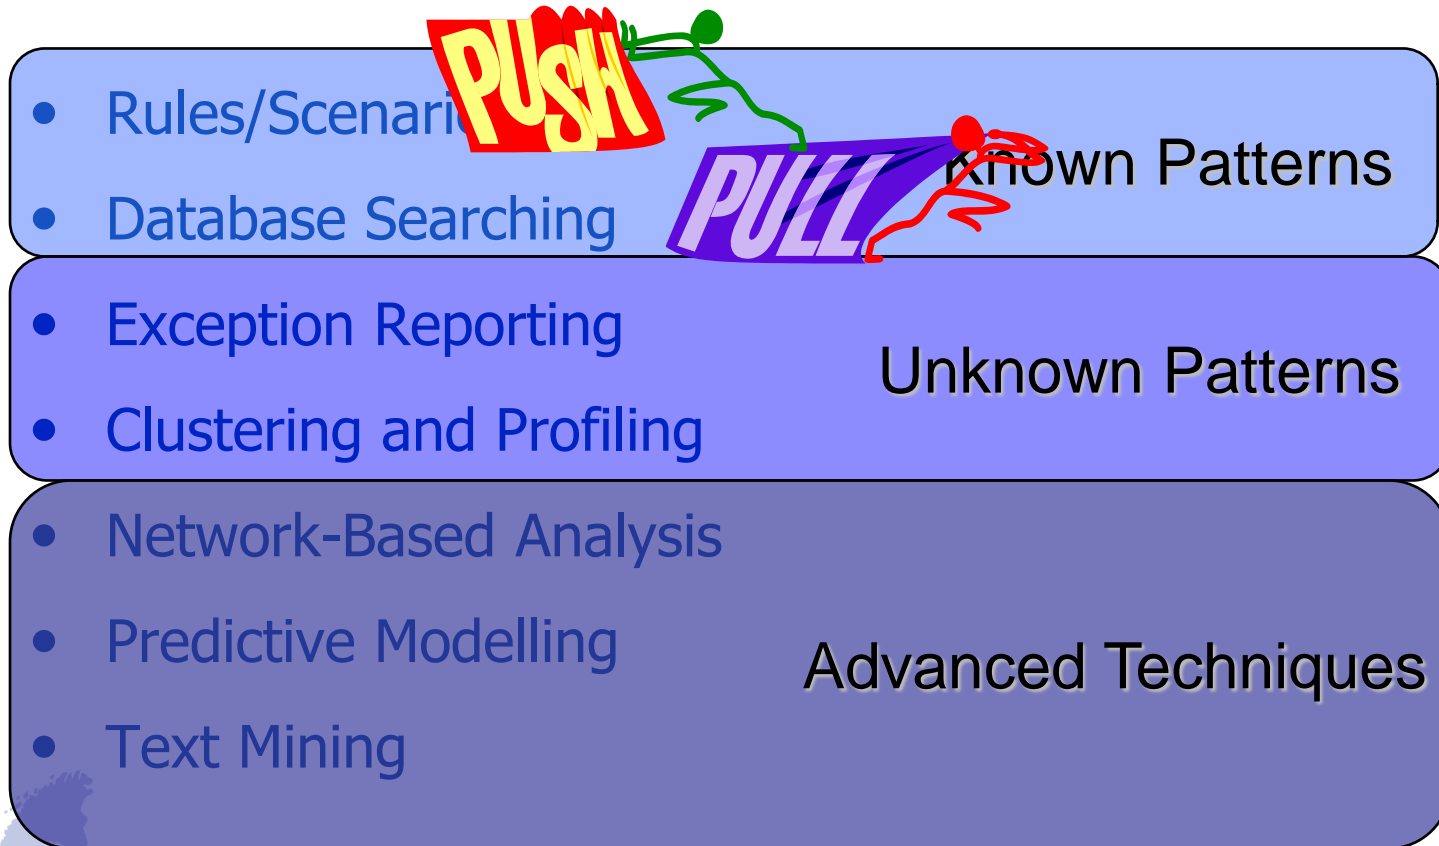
PUSH

PULL

• Rules/Scenari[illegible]
• Database Searching

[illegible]nown Patterns

• Exception Reporting
• Clustering and Profiling

Unknown Patterns

• Network-Based Analysis
• Predictive Modelling
• Text Mining

Advanced Techniques